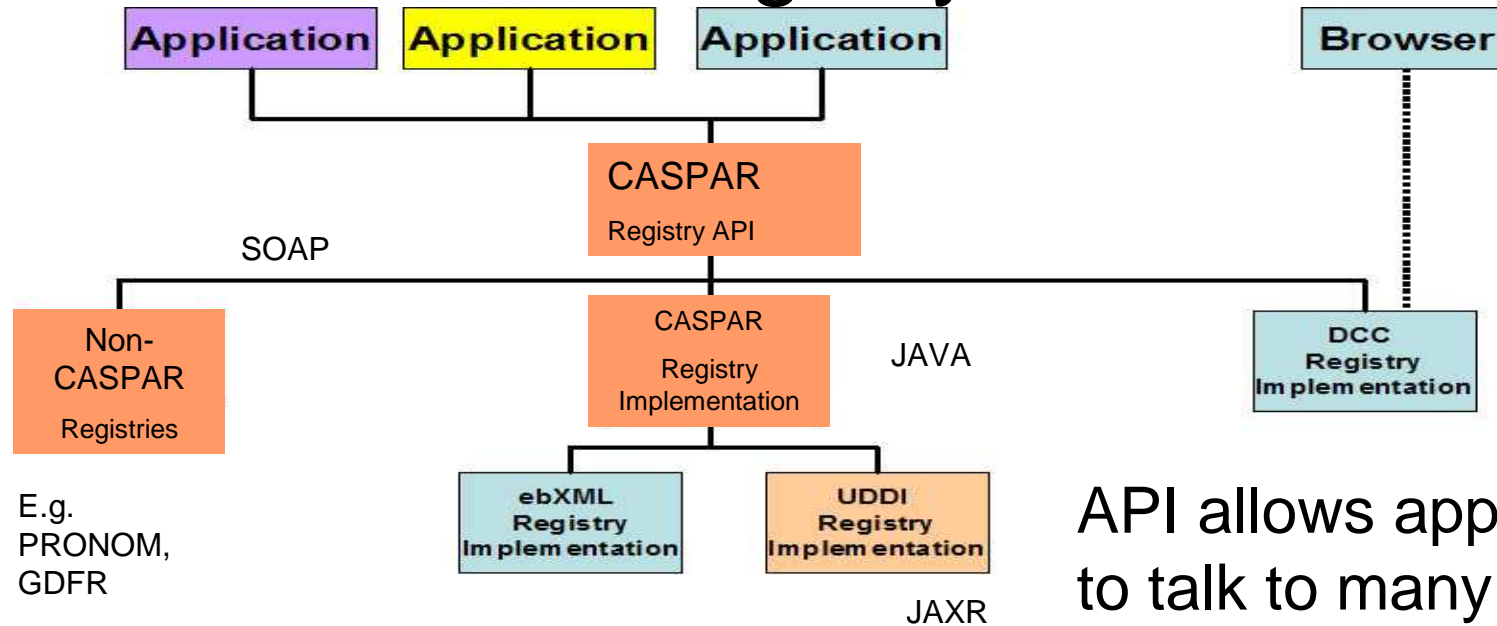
Application Application Application

Browser

CASPAR

Registry API

SOAP

Non-CASPAR

Registries

CASPAR

Registry Implementation

JAVA

DCC Registry Implementation

E.g. PRONOM, GDFR

ebXML Registry Implementation

UDDI Registry Implementation

JAXR

API allows app

to talk to many